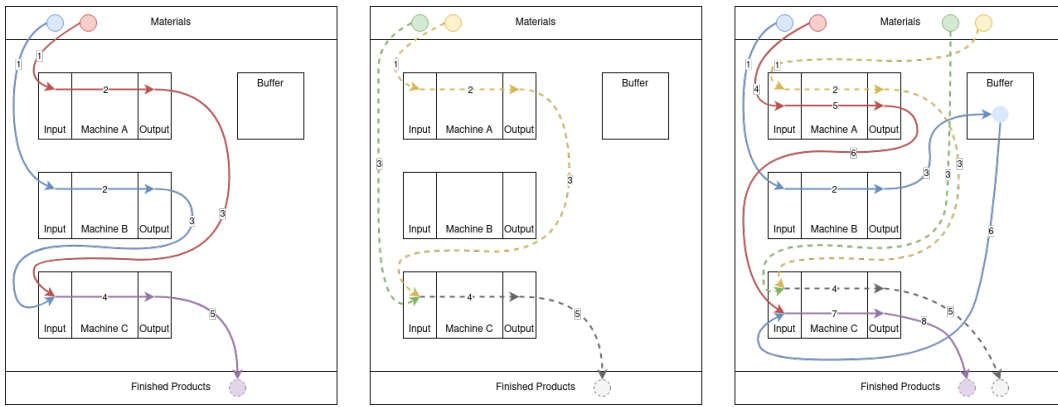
Materials

1
1
2
Input
Machine A
Output
Buffer
2
Input
Machine B
Output
3
3
4
Input
Machine C
Output
5
Finished Products

Materials

1
2
Input
Machine A
Output
Buffer
3
3
Input
Machine B
Output
4
Input
Machine C
Output
5
Finished Products

Materials

1
1
4
2
5
Input
Machine A
Output
Buffer
6
3
3
2
Input
Machine B
Output
3
6
4
7
Input
Machine C
Output
8
5
Finished Products